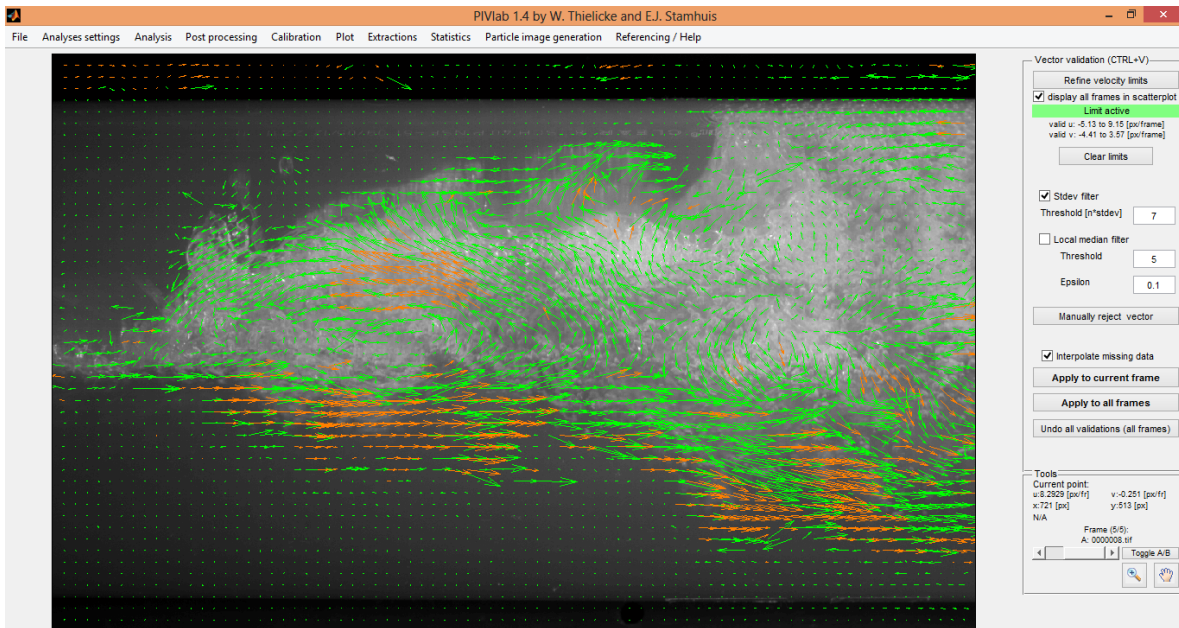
PIVlab 1.4 by W. Thielicke and E.J. Stamhuis

File Analyses settings Analysis Post processing Calibration Plot Extractions Statistics Particle image generation Referencing / Help

Vector validation (CTRL+V)

Refine velocity limits

display all frames in scatterplot

Limit active

valid u: -5.13 to 9.15 [px/frame]
valid v: -4.41 to 3.57 [px/frame]

Clear limits

Stdev filter

Threshold [n*stdev] 7

Local median filter

Threshold 5

Epsilon 0.1

Manually reject vector

Interpolate missing data

Apply to current frame

Apply to all frames

Undo all validations (all frames)

Tools

Current point:
u:8.2929 [px/fr] v:-0.251 [px/fr]
x:721 [px] y:513 [px]
N/A

Frame (5/5):
A: 0000008.tif

Toggle A/B